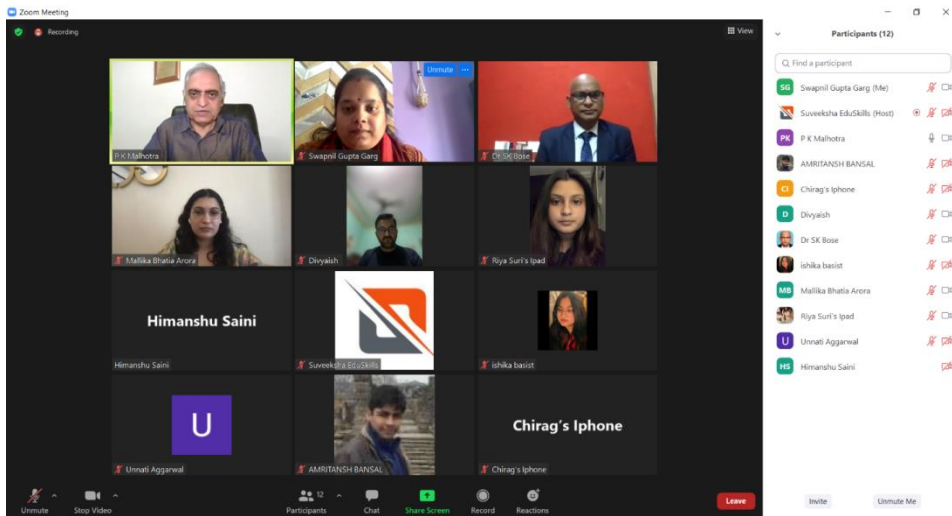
Zoom Meeting

Recording

View

Participants (12)

Find a participant

SG Swapnil Gupta Garg (Me)
Suveeksha EduSkills (Host)
PK P K Malhotra
AMRITANSH BANSAL
CI Chirag's Iphone
D Divyaish
Dr SK Bose
ishika basist
MB Mallika Bhatia Arora
Riya Suri's Ipad
U Unnati Aggarwal
HS Himanshu Saini

Unmute

P K Malhotra
Swapnil Gupta Garg
Dr SK Bose
Mallika Bhatia Arora
Divyaish
Riya Suri's Ipad
Himanshu Saini
Himanshu Saini
Suveeksha EduSkills
ishika basist
U
Unnati Aggarwal
AMRITANSH BANSAL
Chirag's Iphone
Chirag's Iphone

Unmute
Stop Video
12
Participants
Chat
Share Screen
Record
Reactions
Leave

Invite
Unmute Me